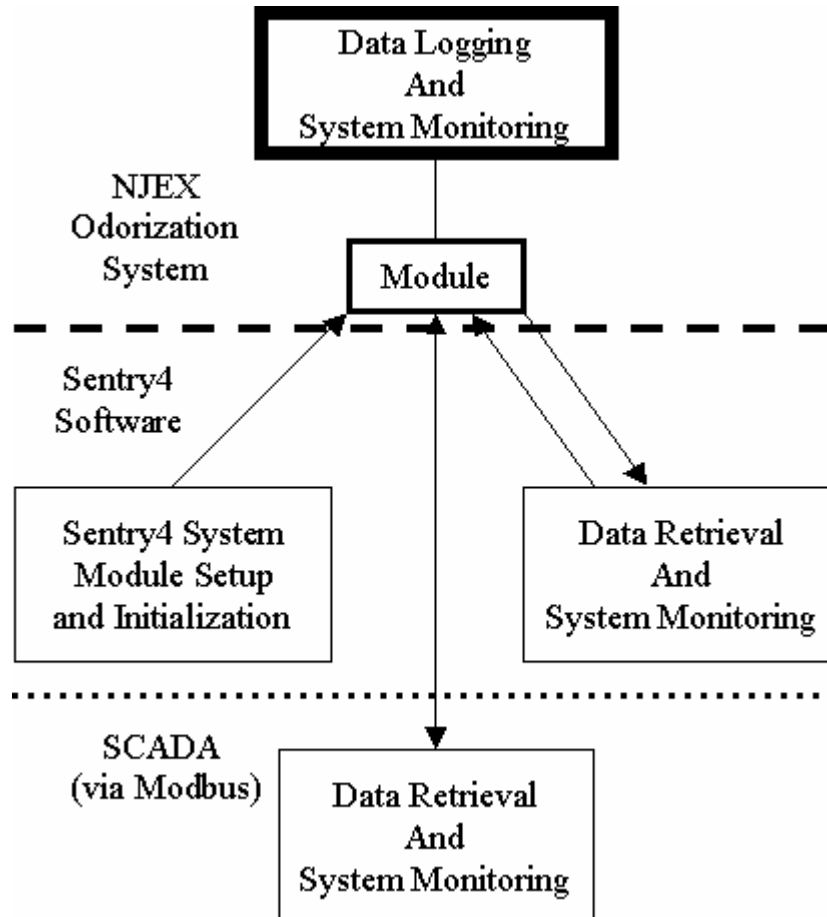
Data Logging
And
System Monitoring

NJEX
Odorization
System

Module

Sentry4
Software

Sentry4 System
Module Setup
and Initialization

Data Retrieval
And
System Monitoring

SCADA
(via Modbus)

Data Retrieval
And
System Monitoring